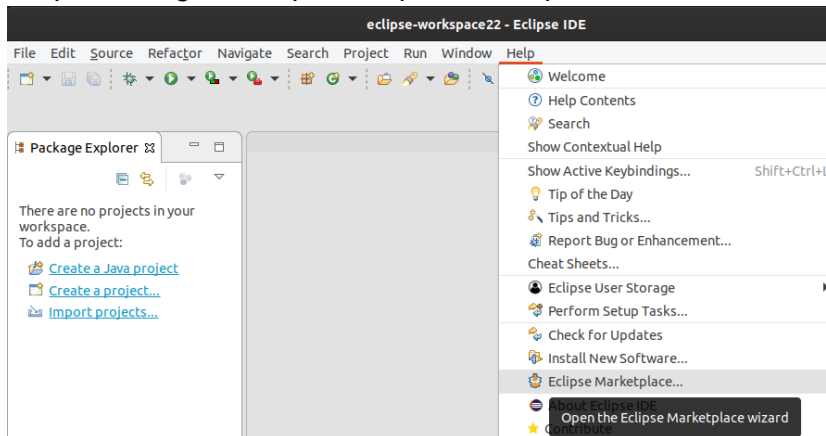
eclipse-workspace22 - Eclipse IDE

File Edit Source Refactor Navigate Search Project Run Window Help

Package Explorer

There are no projects in your workspace.
To add a project:

Create a Java project
Create a project...
Import projects...

Welcome
Help Contents
Search
Show Contextual Help
Show Active Keybindings... Shift+Ctrl+L
Tip of the Day
Tips and Tricks...
Report Bug or Enhancement...
Cheat Sheets...
Eclipse User Storage
Perform Setup Tasks...
Check for Updates
Install New Software...
Eclipse Marketplace...
About Eclipse IDE
Open the Eclipse Marketplace wizard
Contribute